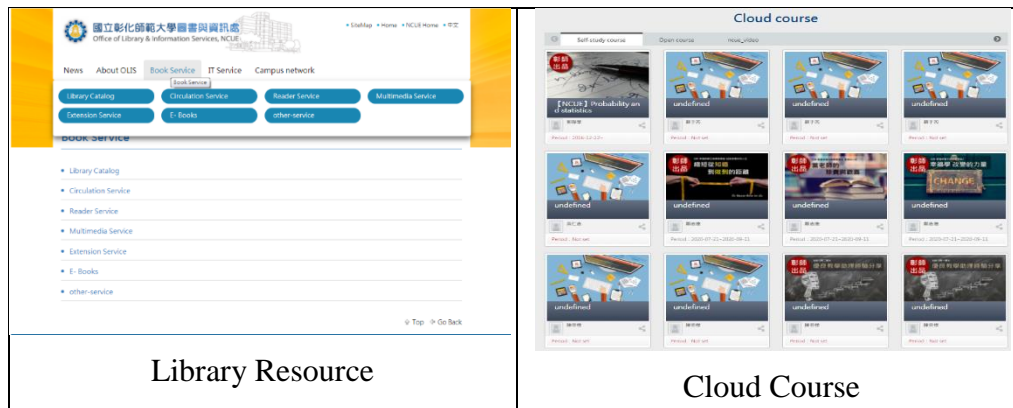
國立彰化師範大學圖書與資訊處
Office of Library & Information Services, NCUE

• SiteMap • Home • NCUE Home • 中文

News About OLIS Book Service IT Service Campus network

Book Service

Library Catalog
Circulation Service
Reader Service
Multimedia Service
Extension Service
E- Books
other-service

Book Service

• Library Catalog
• Circulation Service
• Reader Service
• Multimedia Service
• Extension Service
• E- Books
• other-service

Top Go Back

Library Resource

Cloud course

Self-study course Open course Hook_Video

彰師出品
【NCUE】Probability and statistics
Period : 2016-12-13~

undefined
Period : Not set

undefined
Period : Not set

undefined
Period : Not set

undefined
Period : Not set

彰師出品
Period : 2020-07-21~2020-09-11

彰師出品
Period : 2020-07-21~2020-09-11

彰師出品
CHANGE
Period : 2020-07-21~2020-09-11

undefined
Period : Not set

undefined
Period : Not set

彰師出品
Period : Not set

彰師出品
Period : Not set

Cloud Course